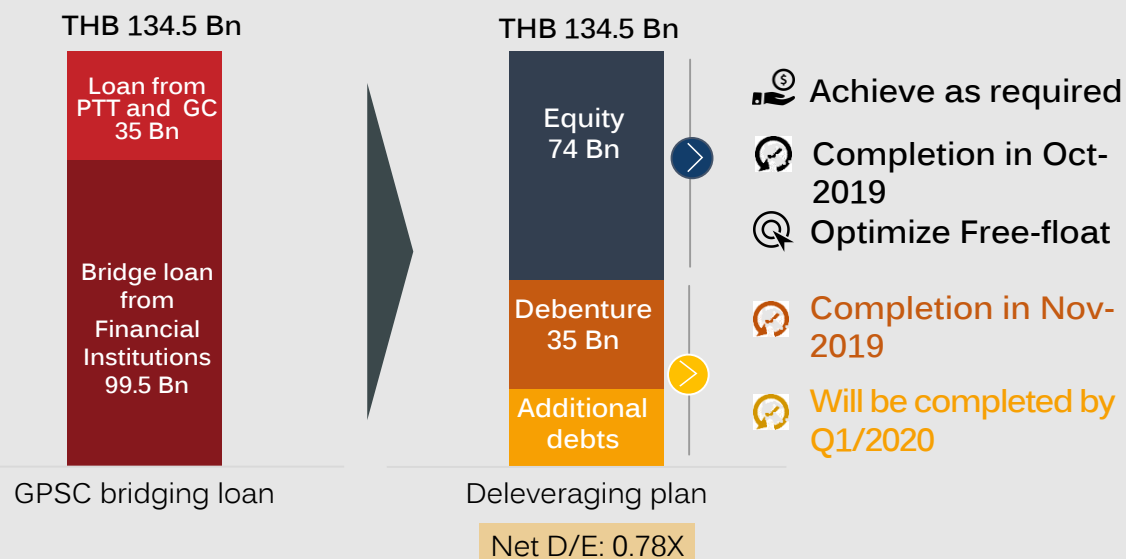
THB 134.5 Bn

Loan from PTT and GC 35 Bn

Bridge loan from Financial Institutions 99.5 Bn

GPSC bridging loan

THB 134.5 Bn

Equity 74 Bn

Debenture 35 Bn

Additional debts

Deleveraging plan

Net D/E: 0.78X

Achieve as required

Completion in Oct-2019

Optimize Free-float

Completion in Nov-2019

Will be completed by Q1/2020